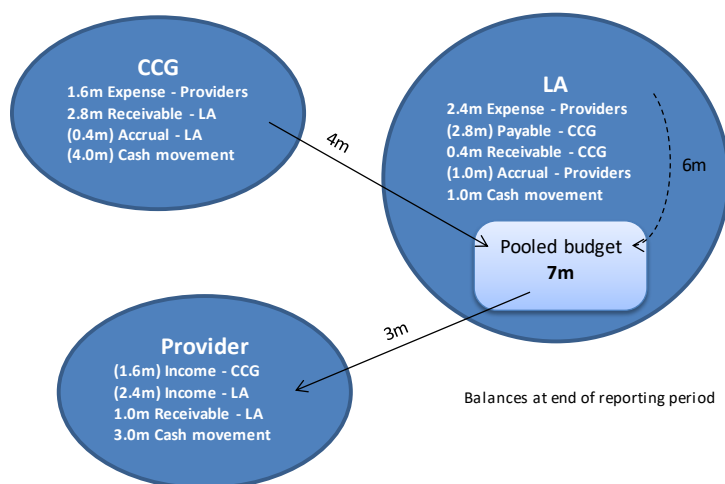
CCG
1.6m Expense - Providers
2.8m Receivable - LA
(0.4m) Accrual - LA
(4.0m) Cash movement

4m

LA
2.4m Expense - Providers
(2.8m) Payable - CCG
0.4m Receivable - CCG
(1.0m) Accrual - Providers
1.0m Cash movement

6m

Pooled budget
7m

3m

Provider
(1.6m) Income - CCG
(2.4m) Income - LA
1.0m Receivable - LA
3.0m Cash movement

Balances at end of reporting period